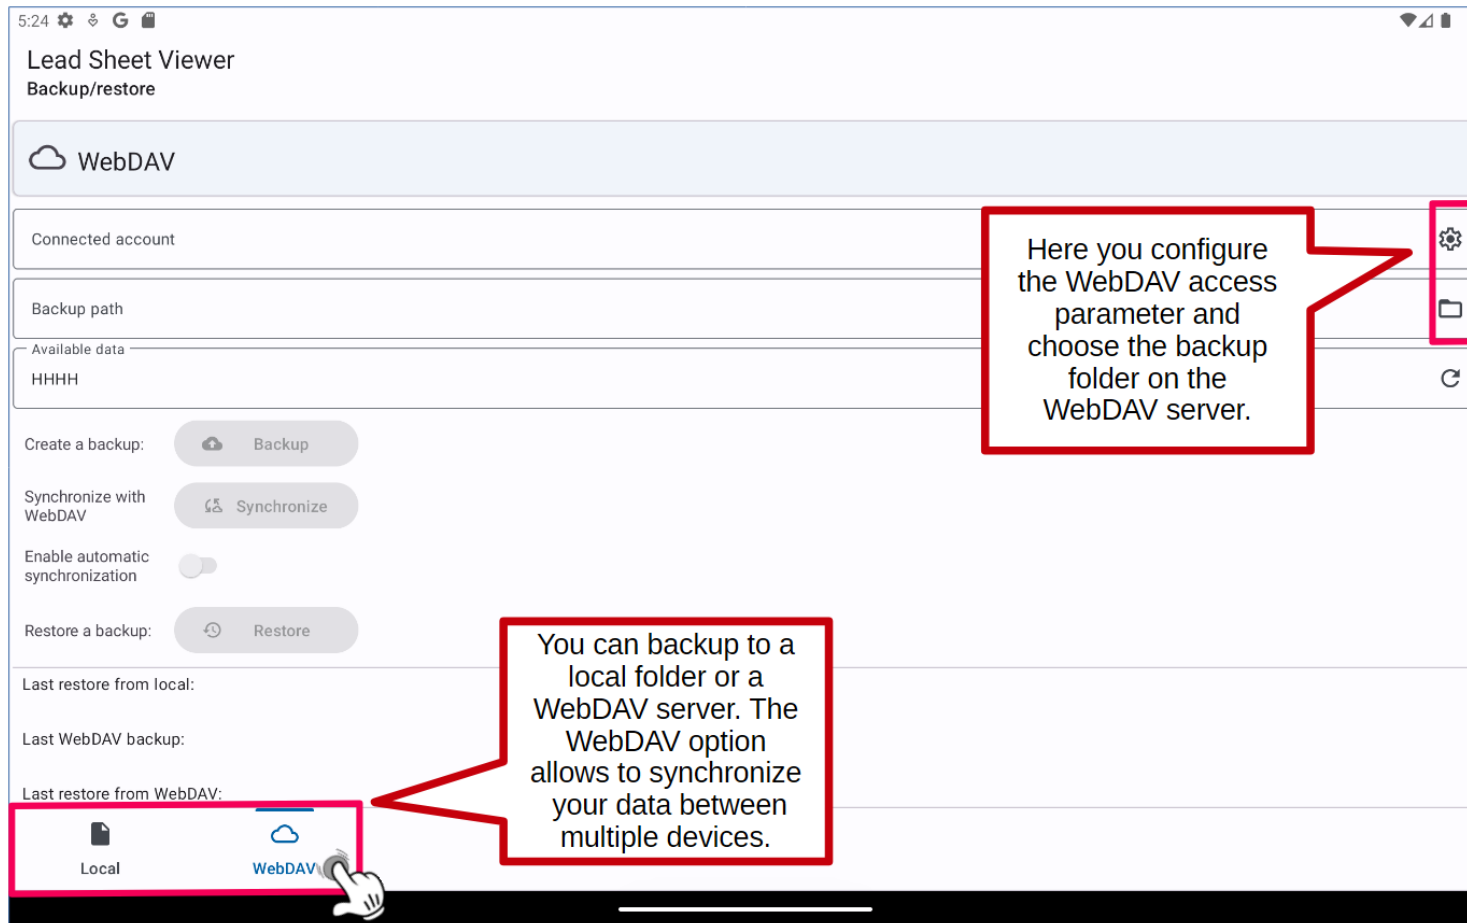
5:24

Lead Sheet Viewer
Backup/restore

WebDAV

Connected account

Backup path

Available data
HHHH

Here you configure the WebDAV access parameter and choose the backup folder on the WebDAV server.

Create a backup: Backup

Synchronize with WebDAV Synchronize

Enable automatic synchronization

Restore a backup: Restore

Last restore from local:

Last WebDAV backup:

Last restore from WebDAV:

You can backup to a local folder or a WebDAV server. The WebDAV option allows to synchronize your data between multiple devices.

Local WebDAV